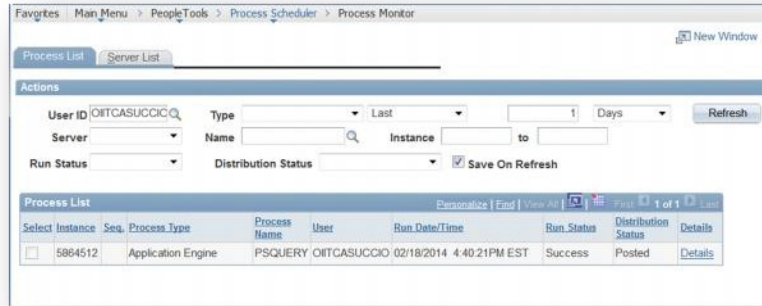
Favorites | Main Menu > PeopleTools > Process Scheduler > Process Monitor

New Window

Process List | Server List

Actions

User ID OIITCASUCCIC

Type

Last

1

Days

Refresh

Server

Name

Instance

to

Run Status

Distribution Status

Save On Refresh

Process List

Personalize | Find | View All | First 1 of 1 Last

| Select | Instance | Seq. | Process Type | Process Name | User | Run Date/Time | Run Status | Distribution Status | Details |
|---|---|---|---|---|---|---|---|---|---|
| | 5864512 | | Application Engine | PSQUERY | OIITCASUCCIO | 02/18/2014 4:40:21PM EST | Success | Posted | Details |